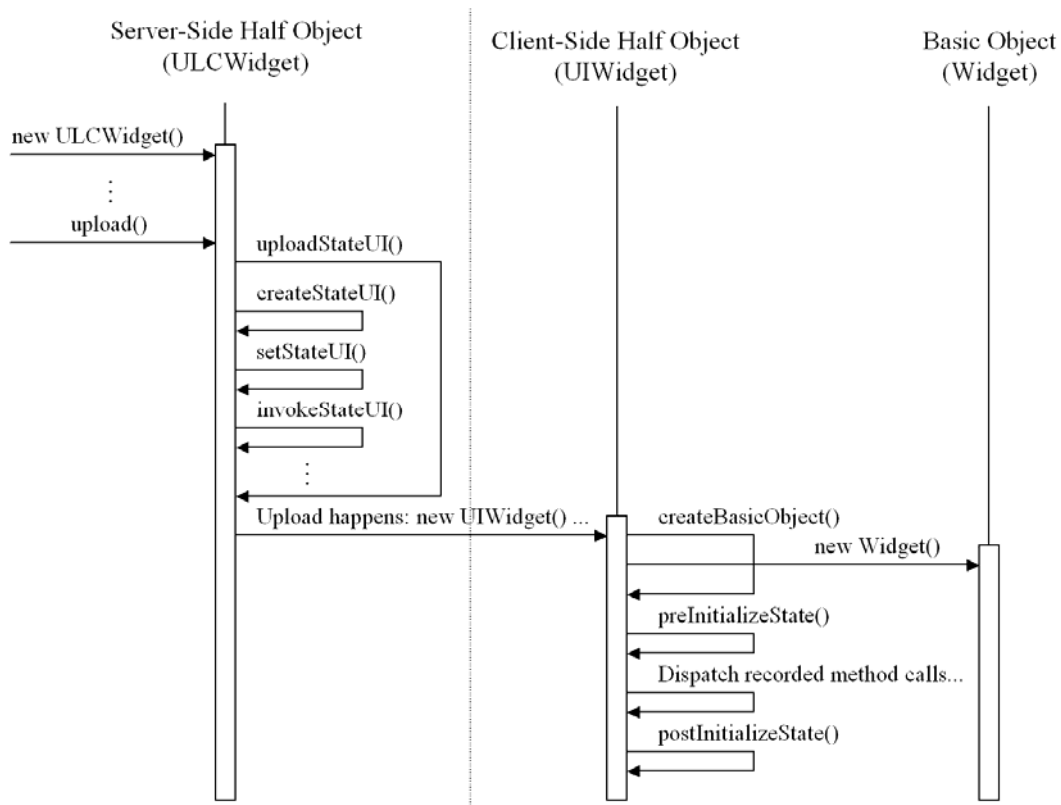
Server-Side Half Object
(ULCWidget)

Client-Side Half Object
(UIWidget)

Basic Object
(Widget)

new ULCWidget()

⋮

upload()

uploadStateUI()

createStateUI()

setStateUI()

invokeStateUI()

⋮

Upload happens: new UIWidget() ...

createBasicObject()

new Widget()

preInitializeState()

Dispatch recorded method calls...

postInitializeState()